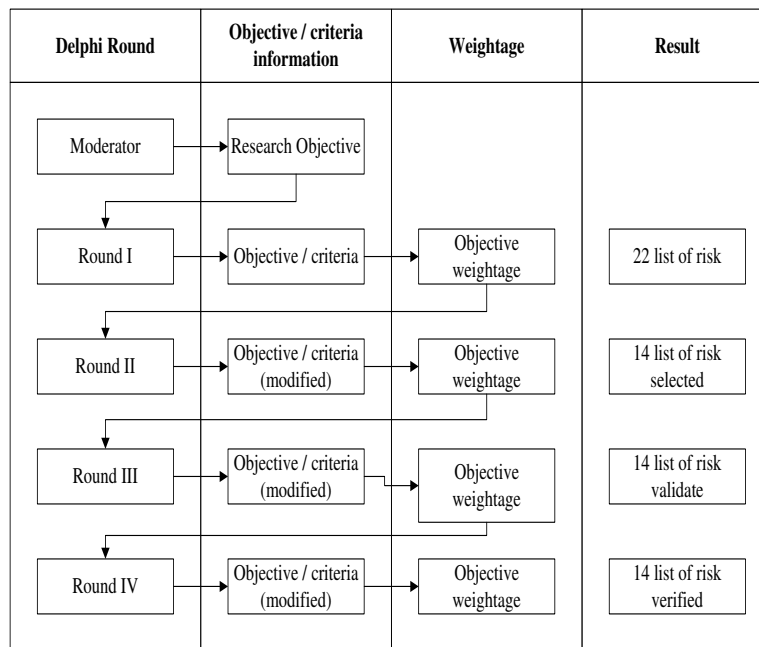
| Delphi Round | Objective / criteria information | Weightage | Result |
|---|---|---|---|
| Moderator | Research Objective | | |
| Round I | Objective / criteria | Objective weightage | 22 list of risk |
| Round II | Objective / criteria (modified) | Objective weightage | 14 list of risk selected |
| Round III | Objective / criteria (modified) | Objective weightage | 14 list of risk validate |
| Round IV | Objective / criteria (modified) | Objective weightage | 14 list of risk verified |